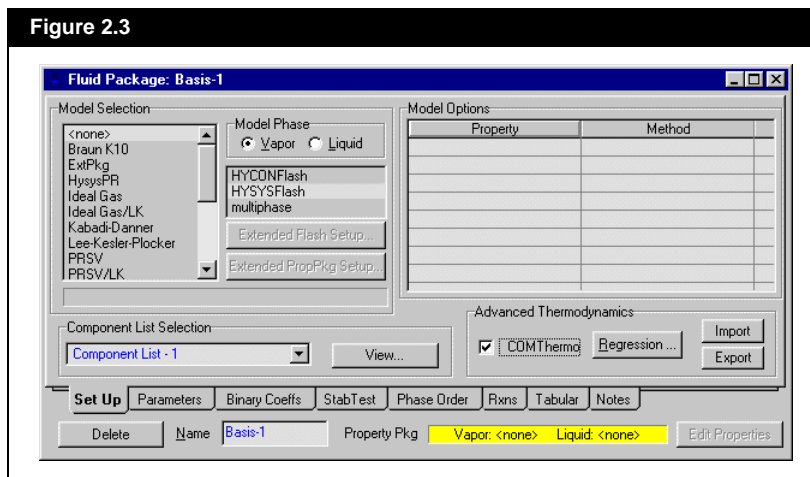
Figure 2.3

Fluid Package: Basis-1

Model Selection
<none>
Braun K10
ExtPkg
HysysPR
Ideal Gas
Ideal Gas/LK
Kabadi-Danner
Lee-Kesler-Plocker
PRSV
PRSV/LK

Model Phase
Vapor
Liquid

HYCONFlash
HYSYSFlash
multiphase

Extended Flash Setup...
Extended PropPkg Setup...

Model Options
| Property | Method |
|---|---|
| | |

Advanced Thermodynamics
COMThermo
Regression ...
Import
Export

Component List Selection
Component List - 1
View...

Set Up | Parameters | Binary Coeffs | StabTest | Phase Order | Rxns | Tabular | Notes

Delete
Name Basis-1
Property Pkg Vapor: <none> Liquid: <none>
Edit Properties